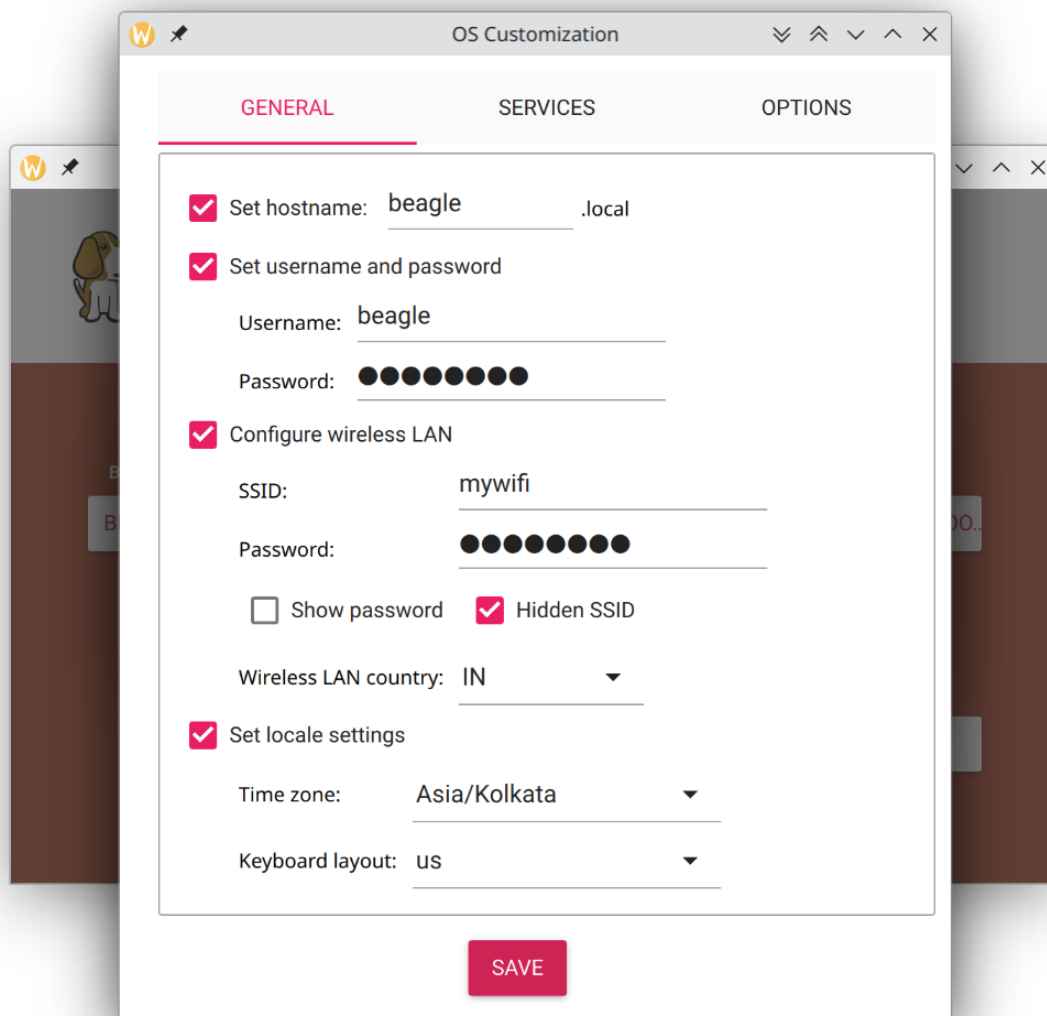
OS Customization

GENERAL SERVICES OPTIONS

Set hostname: beagle .local

Set username and password

Username: beagle

Password: ●●●●●●●●

Configure wireless LAN

SSID: mywifi

Password: ●●●●●●●●

Show password Hidden SSID

Wireless LAN country: IN

Set locale settings

Time zone: Asia/Kolkata

Keyboard layout: us

SAVE